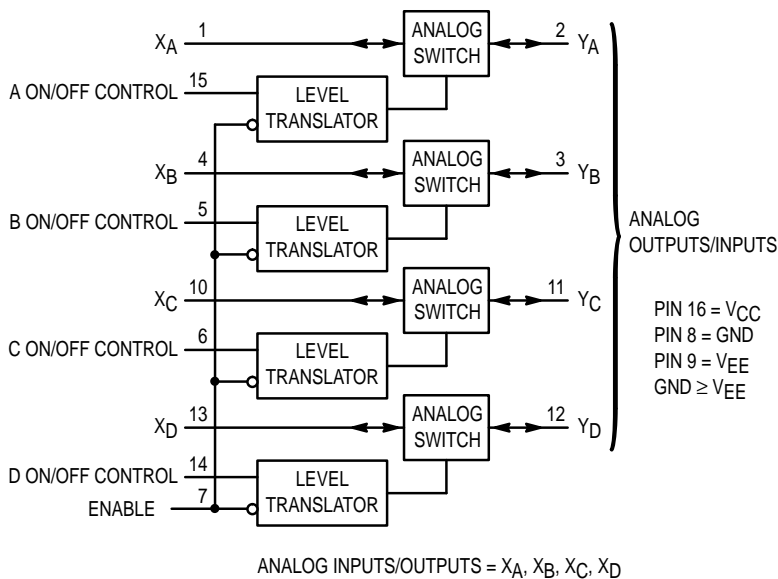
$X_A$ 1 ANALOG SWITCH 2 $Y_A$

A ON/OFF CONTROL 15 LEVEL TRANSLATOR

$X_B$ 4 ANALOG SWITCH 3 $Y_B$

B ON/OFF CONTROL 5 LEVEL TRANSLATOR

$X_C$ 10 ANALOG SWITCH 11 $Y_C$

C ON/OFF CONTROL 6 LEVEL TRANSLATOR

$X_D$ 13 ANALOG SWITCH 12 $Y_D$

D ON/OFF CONTROL 14 LEVEL TRANSLATOR

ENABLE 7

ANALOG OUTPUTS/INPUTS

PIN 16 = $V_{CC}$
PIN 8 = GND
PIN 9 = $V_{EE}$
GND $\geq$ $V_{EE}$

ANALOG INPUTS/OUTPUTS = $X_A$, $X_B$, $X_C$, $X_D$